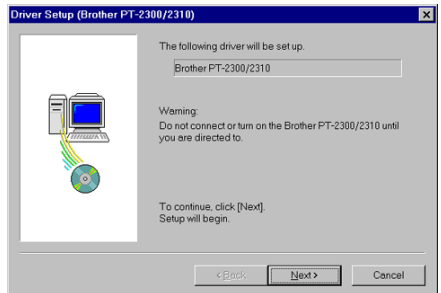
Driver Setup (Brother PT-2300/2310)

The following driver will be set up.

Brother PT-2300/2310

Warning:
Do not connect or turn on the Brother PT-2300/2310 until you are directed to.

To continue, click [Next].
Setup will begin.

< Back

Next >

Cancel